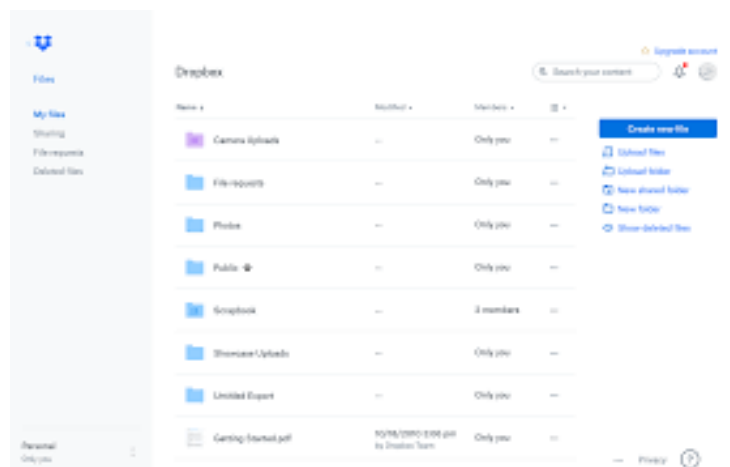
Files

My files
Sharing
File requests
Deleted files

Personal
Only you

Upgrade account

Dropbox

Search your content

| Name | Modified | Members | |
|---|---|---|---|
| Camera Uploads | -- | Only you | ... |
| File requests | -- | Only you | ... |
| Photos | -- | Only you | ... |
| Public | -- | Only you | ... |
| Scrapbook | -- | 2 members | ... |
| Showcase Uploads | -- | Only you | ... |
| Untitled Export | -- | Only you | ... |
| Getting Started.pdf | 10/18/2010 2:06 pm by Dropbox Team | Only you | ... |

Create new file
Upload files
Upload folder
New shared folder
New folder
Show deleted files

Privacy